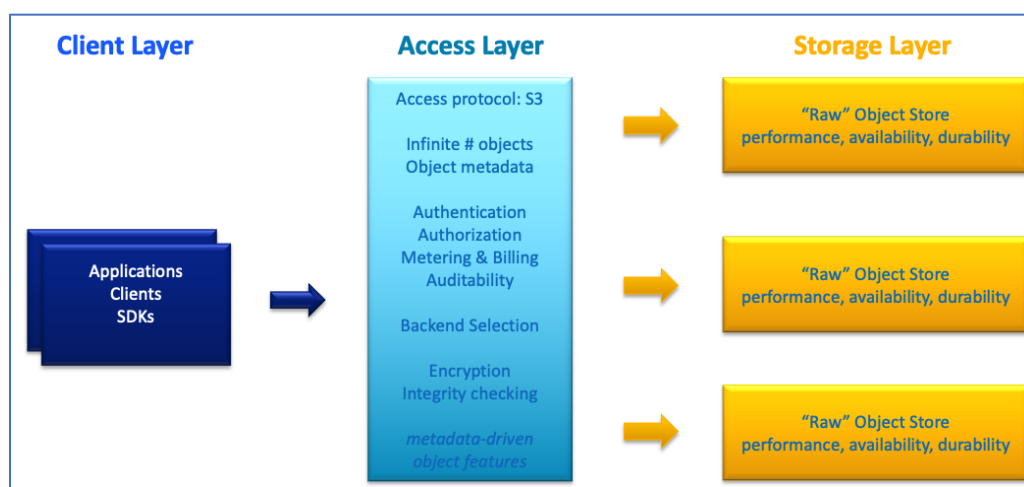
Client Layer

Access Layer

Storage Layer

Applications
Clients
SDKs

Access protocol: S3

Infinite # objects
Object metadata

Authentication
Authorization
Metering & Billing
Auditability

Backend Selection

Encryption
Integrity checking

metadata-driven
object features

"Raw" Object Store
performance, availability, durability

"Raw" Object Store
performance, availability, durability

"Raw" Object Store
performance, availability, durability